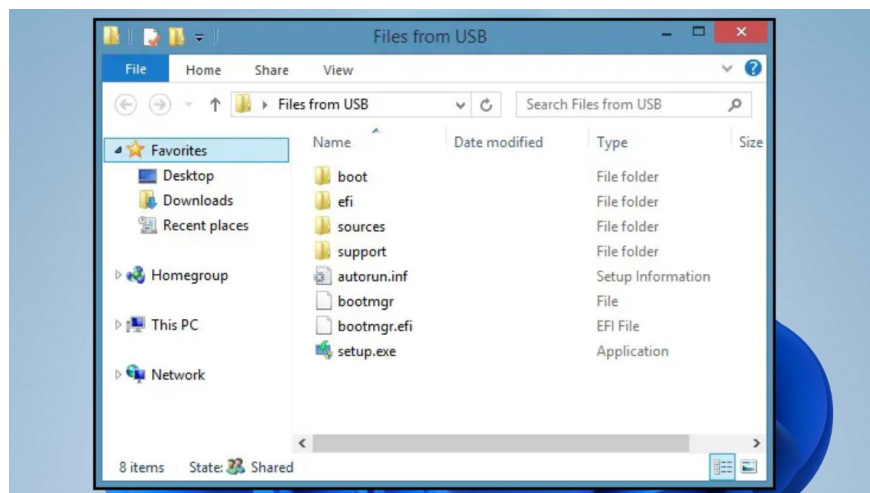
Files from USB

File Home Share View

Files from USB

Search Files from USB

Favorites
Desktop
Downloads
Recent places

Homegroup

This PC

Network

| Name | Date modified | Type | Size |
|---|---|---|---|
| boot | | File folder | |
| efi | | File folder | |
| sources | | File folder | |
| support | | File folder | |
| autorun.inf | | Setup Information | |
| bootmgr | | File | |
| bootmgr.efi | | EFI File | |
| setup.exe | | Application | |

8 items State: Shared